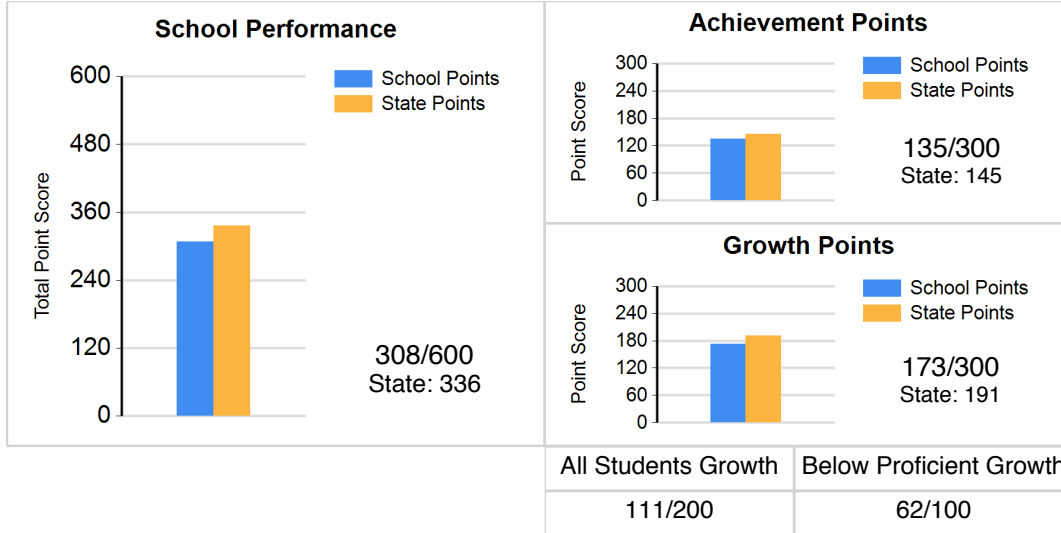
School Performance

600
480
360
240
120
0

Total Point Score

School Points
State Points

308/600
State: 336

Achievement Points

300
240
180
120
60
0

Point Score

School Points
State Points

135/300
State: 145

Growth Points

300
240
180
120
60
0

Point Score

School Points
State Points

173/300
State: 191

| All Students Growth | Below Proficient Growth |
|---|---|
| 111/200 | 62/100 |